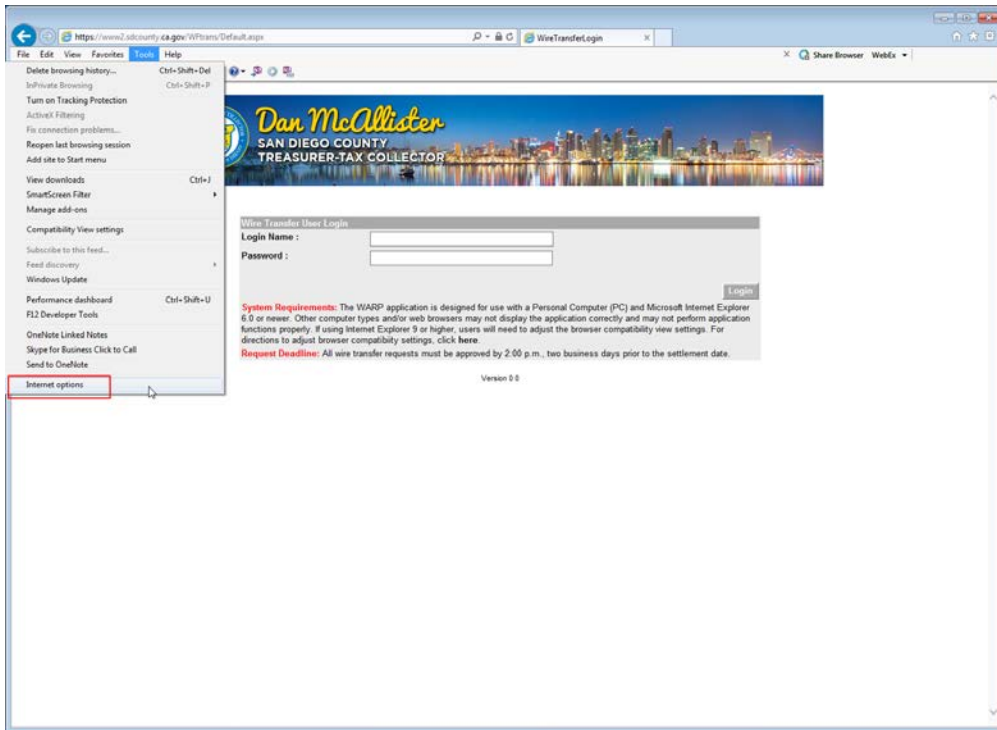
https://www2.sdcounty.ca.gov/WPtrans/Default.aspx

WireTransferLogin

File Edit View Favorites Tools Help

Share Browser WebEx

Delete browsing history... Ctrl+Shift+Del
InPrivate Browsing Ctrl+Shift+P
Turn on Tracking Protection
ActiveX Filtering
Fix connection problems...
Reopen last browsing session
Add site to Start menu
View downloads Ctrl+J
SmartScreen Filter
Manage add-ons
Compatibility View settings
Subscribe to this feed...
Feed discovery
Windows Update
Performance dashboard Ctrl+Shift+U
F12 Developer Tools
OneNote Linked Notes
Skype for Business Click to Call
Send to OneNote
Internet options

Dan McAllister
SAN DIEGO COUNTY
TREASURER-TAX COLLECTOR

Wire Transfer User Login
Login Name :
Password :
Login

System Requirements: The WARP application is designed for use with a Personal Computer (PC) and Microsoft Internet Explorer 6.0 or newer. Other computer types and/or web browsers may not display the application correctly and may not perform application functions properly. If using Internet Explorer 9 or higher, users will need to adjust the browser compatibility view settings. For directions to adjust browser compatibility settings, click here.

Request Deadline: All wire transfer requests must be approved by 2:00 p.m., two business days prior to the settlement date.

Version 0.0